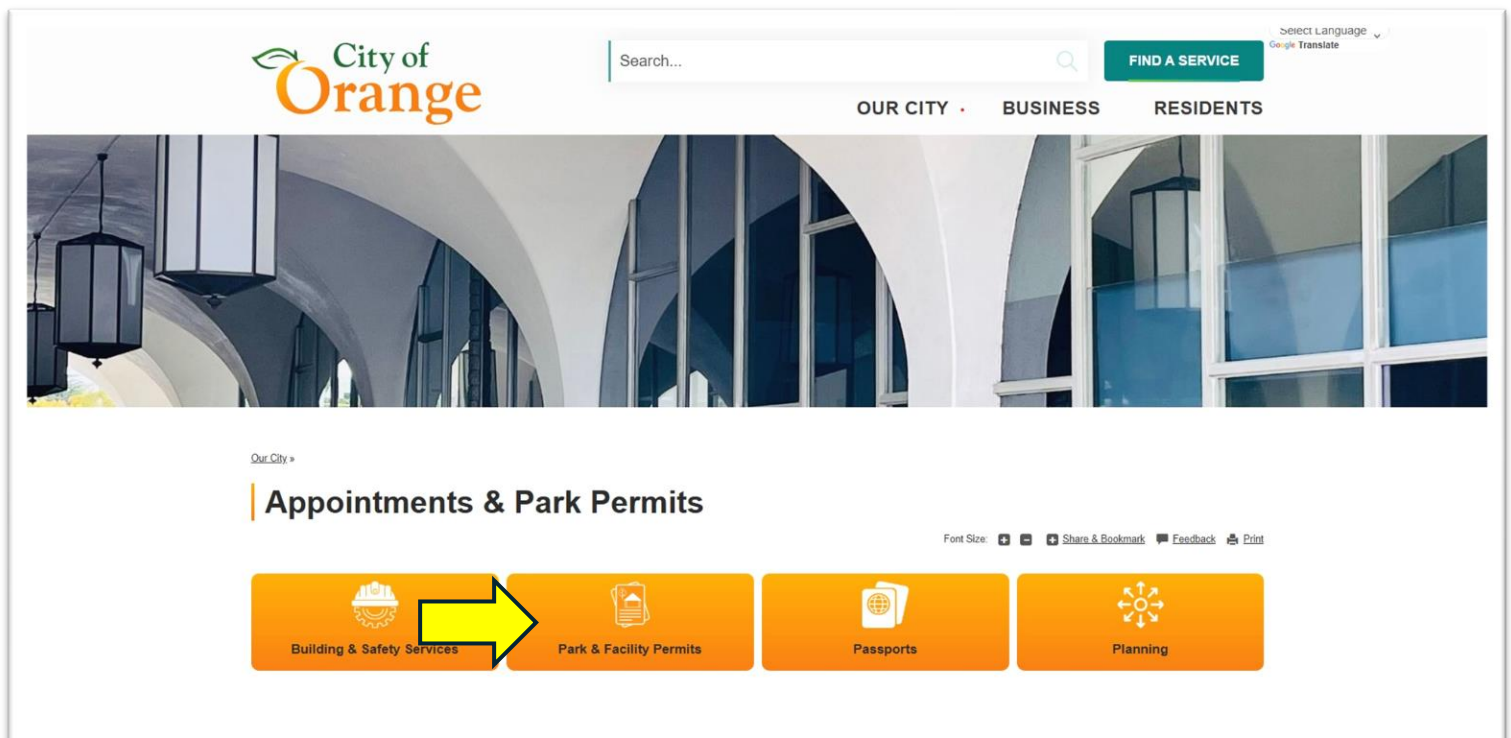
City of Orange

Search...

FIND A SERVICE

Select Language
Google Translate

OUR CITY · BUSINESS RESIDENTS

Our City »

Appointments & Park Permits

Font Size: Share & Bookmark Feedback Print

Building & Safety Services

Park & Facility Permits

Passports

Planning